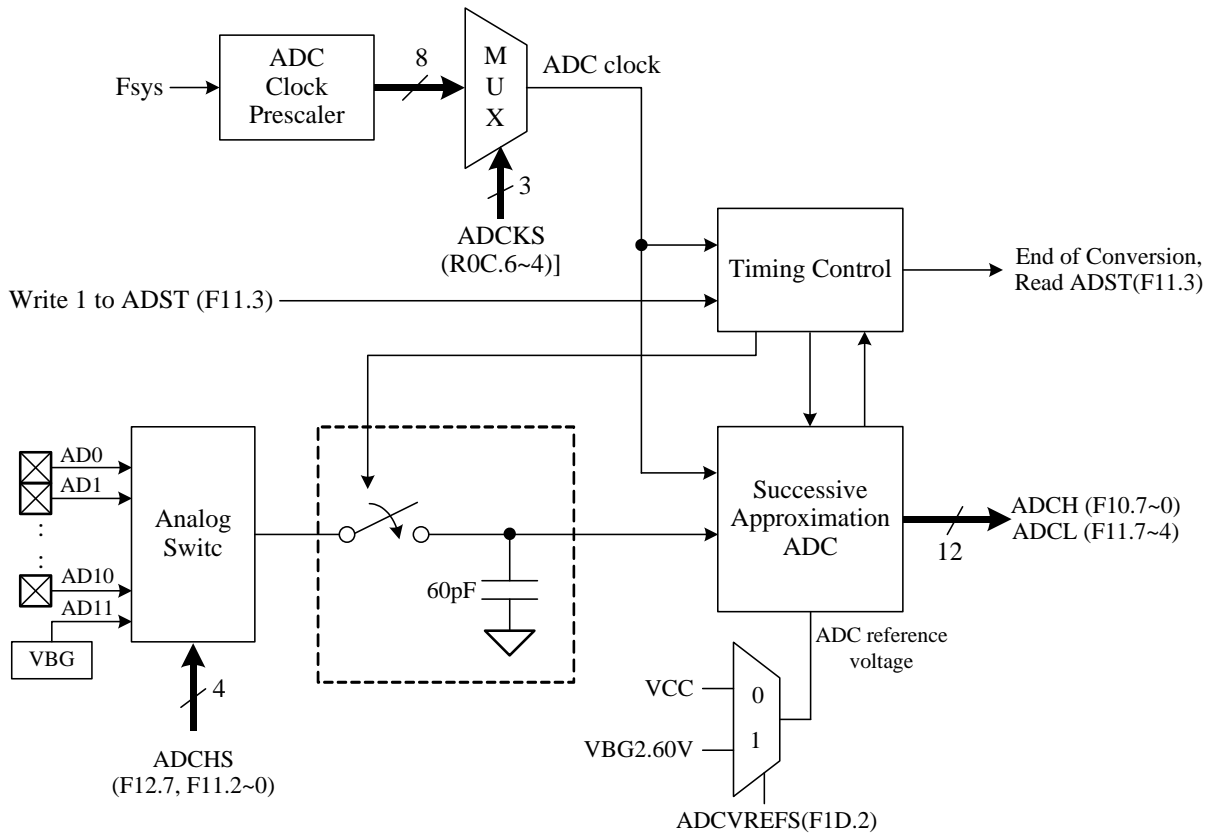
Fsys
ADC Clock Prescaler
8
M U X
ADC clock
3
ADCKS (R0C.6~4)]
Timing Control
End of Conversion, Read ADST(F11.3)
Write 1 to ADST (F11.3)
AD0
AD1
.
.
.
AD10
AD11
VBG
Analog Switc
4
ADCHS (F12.7, F11.2~0)
60pF
Successive Approximation ADC
12
ADCH (F10.7~0)
ADCL (F11.7~4)
ADC reference voltage
VCC
0
VBG2.60V
1
ADCVREFS(F1D.2)